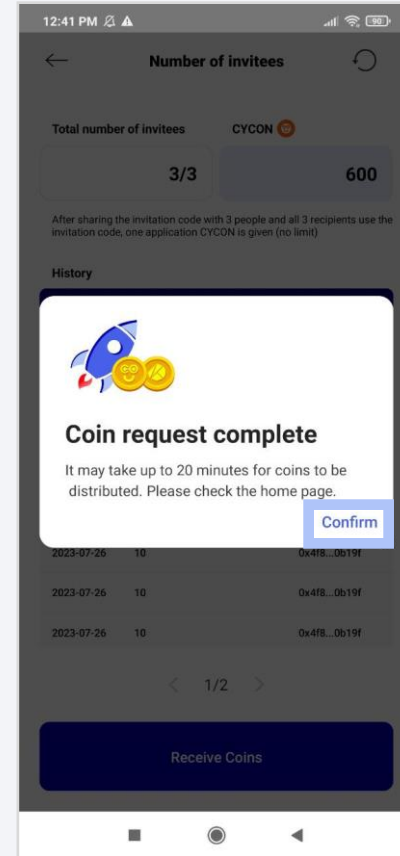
12:41 PM

Number of invitees

Total number of invitees CYCON

3/3 600

After sharing the invitation code with 3 people and all 3 recipients use the invitation code, one application CYCON is given (no limit)

History

Coin request complete

It may take up to 20 minutes for coins to be distributed. Please check the home page.

Confirm

| 2023-07-26 | 10 | 0x4f8...0b19f |
|---|---|---|
| 2023-07-26 | 10 | 0x4f8...0b19f |
| 2023-07-26 | 10 | 0x4f8...0b19f |

1/2

Receive Coins